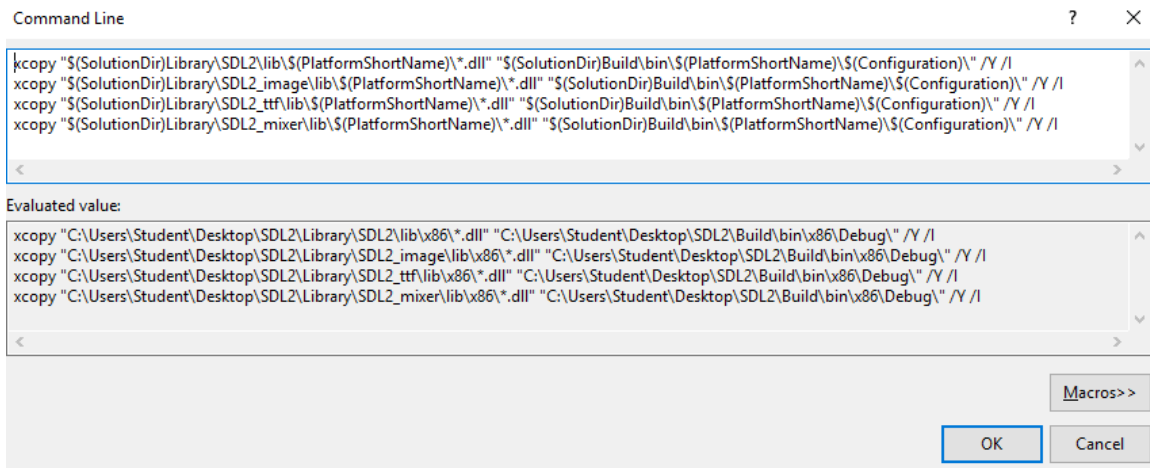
Command Line

?

xcopy "$(SolutionDir)Library\SDL2\lib\$(PlatformShortName)\*.dll" "$(SolutionDir)Build\bin\$(PlatformShortName)\$(Configuration)\" /Y /I
xcopy "$(SolutionDir)Library\SDL2_image\lib\$(PlatformShortName)\*.dll" "$(SolutionDir)Build\bin\$(PlatformShortName)\$(Configuration)\" /Y /I
xcopy "$(SolutionDir)Library\SDL2_ttf\lib\$(PlatformShortName)\*.dll" "$(SolutionDir)Build\bin\$(PlatformShortName)\$(Configuration)\" /Y /I
xcopy "$(SolutionDir)Library\SDL2_mixer\lib\$(PlatformShortName)\*.dll" "$(SolutionDir)Build\bin\$(PlatformShortName)\$(Configuration)\" /Y /I

Evaluated value:

xcopy "C:\Users\Student\Desktop\SDL2\Library\SDL2\lib\x86\*.dll" "C:\Users\Student\Desktop\SDL2\Build\bin\x86\Debug\" /Y /I
xcopy "C:\Users\Student\Desktop\SDL2\Library\SDL2_image\lib\x86\*.dll" "C:\Users\Student\Desktop\SDL2\Build\bin\x86\Debug\" /Y /I
xcopy "C:\Users\Student\Desktop\SDL2\Library\SDL2_ttf\lib\x86\*.dll" "C:\Users\Student\Desktop\SDL2\Build\bin\x86\Debug\" /Y /I
xcopy "C:\Users\Student\Desktop\SDL2\Library\SDL2_mixer\lib\x86\*.dll" "C:\Users\Student\Desktop\SDL2\Build\bin\x86\Debug\" /Y /I

Macros>>

OK

Cancel